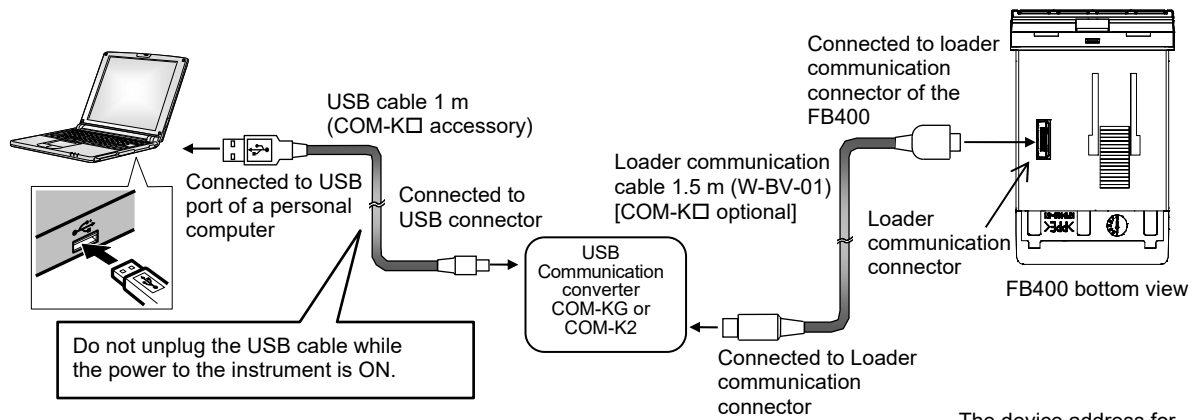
USB cable 1 m (COM-K☐ accessory)

Connected to USB port of a personal computer

Connected to USB connector

Do not unplug the USB cable while the power to the instrument is ON.

USB Communication converter COM-KG or COM-K2

Loader communication cable 1.5 m (W-BV-01) [COM-K☐ optional]

Connected to Loader communication connector

Connected to loader communication connector of the FB400

Loader communication connector

FB400 bottom view

The device address for